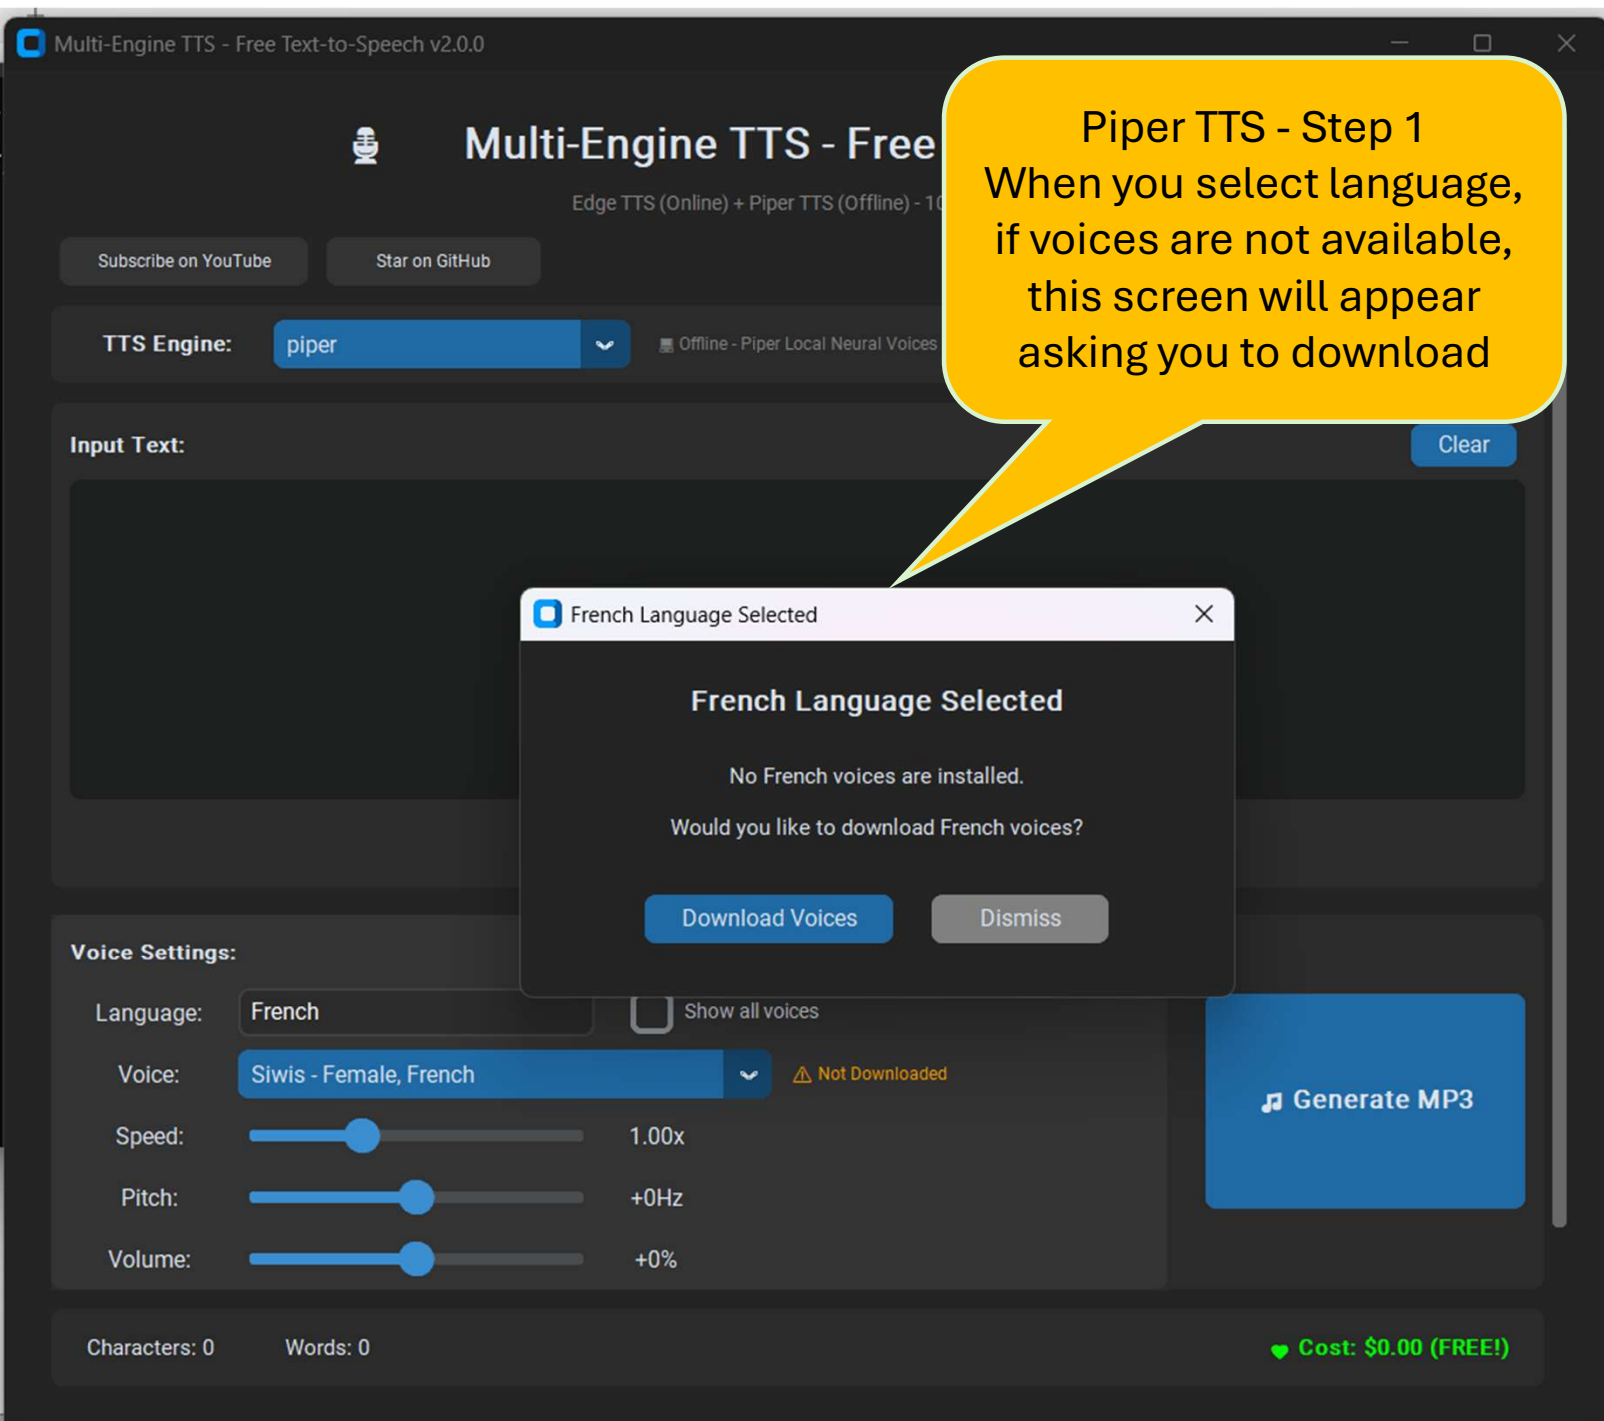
Multi-Engine TTS - Free Text-to-Speech v2.0.0

Multi-Engine TTS - Free

Edge TTS (Online) + Piper TTS (Offline) - 1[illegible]

Piper TTS - Step 1
When you select language, if voices are not available, this screen will appear asking you to download

Subscribe on YouTube

Star on GitHub

TTS Engine: piper

Offline - Piper Local Neural Voices

Input Text:

Clear

French Language Selected

French Language Selected

No French voices are installed.

Would you like to download French voices?

Download Voices

Dismiss

Voice Settings:

Language: French

Show all voices

Voice: Siwis - Female, French

⚠ Not Downloaded

Generate MP3

Speed: 1.00x

Pitch: +0Hz

Volume: +0%

Characters: 0

Words: 0

Cost: $0.00 (FREE!)